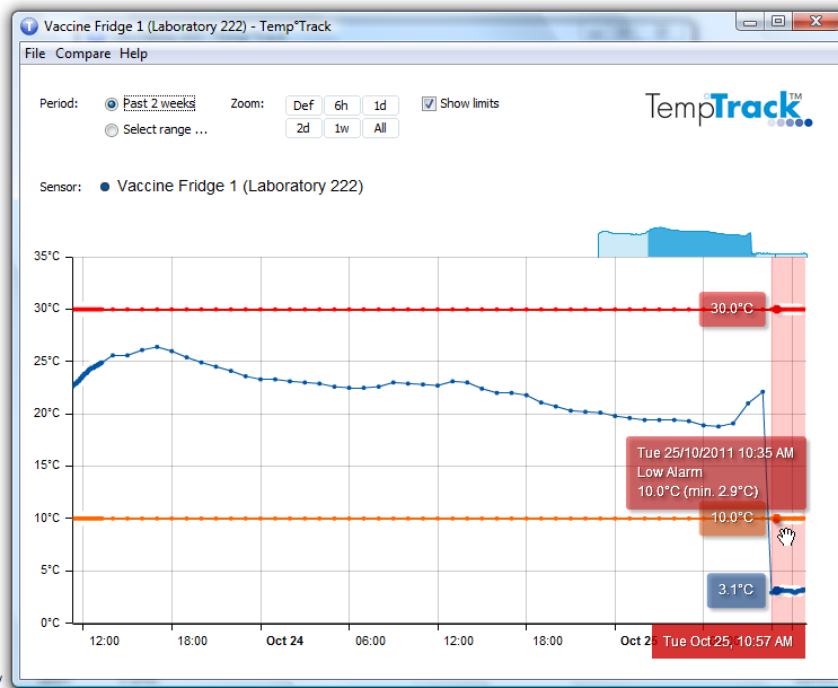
Vaccine Fridge 1 (Laboratory 222) - Temp°Track

File Compare Help

Period: Past 2 weeks
Select range ...

Zoom: Def 6h 1d
2d 1w All

Show limits

TempTrack™

Sensor: Vaccine Fridge 1 (Laboratory 222)

35°C
30°C
25°C
20°C
15°C
10°C
5°C
0°C

30.0°C

Tue 25/10/2011 10:35 AM
Low Alarm
10.0°C (min. 2.9°C)

10.0°C

3.1°C

12:00 18:00 Oct 24 06:00 12:00 18:00 Oct 25

Tue Oct 25, 10:57 AM